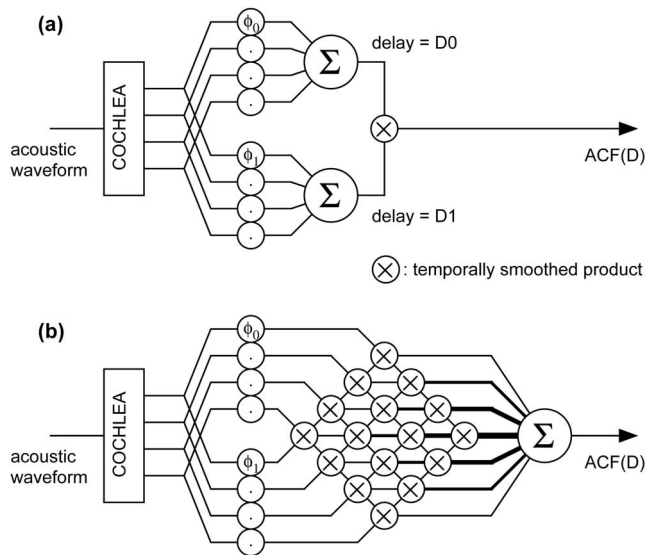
(a)

acoustic waveform

COCHLEA

$\phi_0$

·

·

·

$\Sigma$

delay = D0

$\otimes$

ACF(D)

$\phi_1$

·

·

·

$\Sigma$

delay = D1

$\otimes$: temporally smoothed product

(b)

acoustic waveform

COCHLEA

$\phi_0$

·

·

·

$\phi_1$

·

·

·

$\Sigma$

ACF(D)